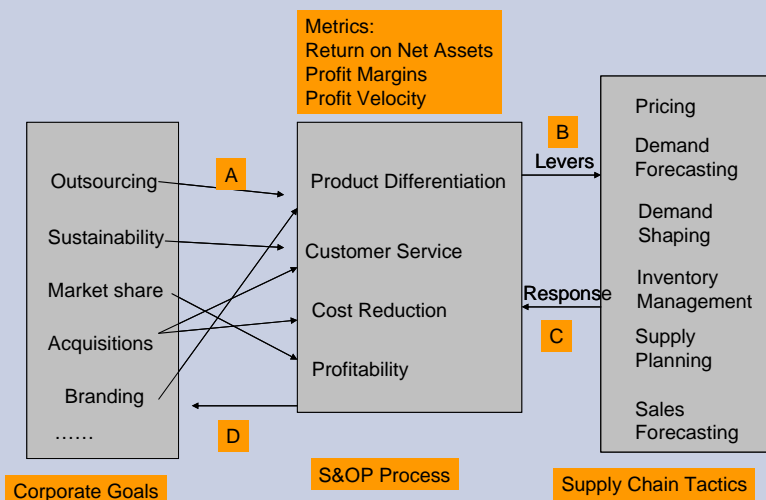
Metrics:
Return on Net Assets
Profit Margins
Profit Velocity

Outsourcing
Sustainability
Market share
Acquisitions
Branding
……

A

Product Differentiation
Customer Service
Cost Reduction
Profitability

B
Levers
Response
C

D

Pricing
Demand Forecasting
Demand Shaping
Inventory Management
Supply Planning
Sales Forecasting

Corporate Goals

S&OP Process

Supply Chain Tactics